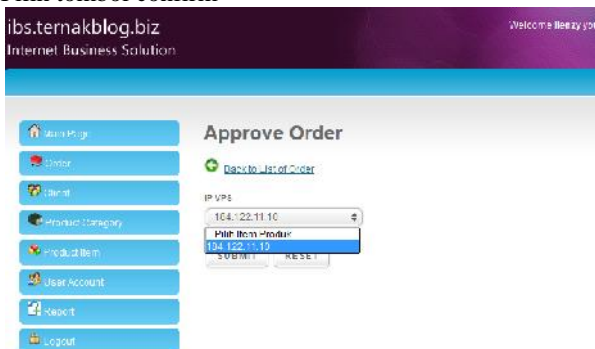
Pilih tombol commit

ibs.ternakblog.biz
Internet Business Solution

Welcome lleazy yo

Main Page
Order
Client
Product Category
Product Item
User Account
Report
Logout

Approve Order

Back to List of Order

IP VPS
104.122.11.10
Pilih Item Produk
104.122.11.10
SUBMIT RESET